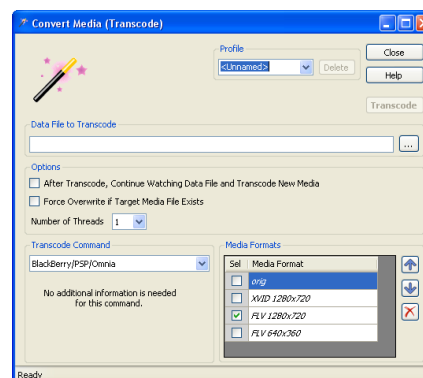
Convert Media (Transcode)

Profile
<Unnamed>
Delete

Close
Help
Transcode

Data File to Transcode
...

Options
After Transcode, Continue Watching Data File and Transcode New Media
Force Overwrite if Target Media File Exists
Number of Threads 1

Transcode Command
BlackBerry/PSP/Omnia

No additional information is needed for this command.

Media Formats
| Sel | Media Format |
|---|---|
| | orig |
| | XVID 1280x720 |
| ✓ | FLV 1280x720 |
| | FLV 640x360 |

Ready